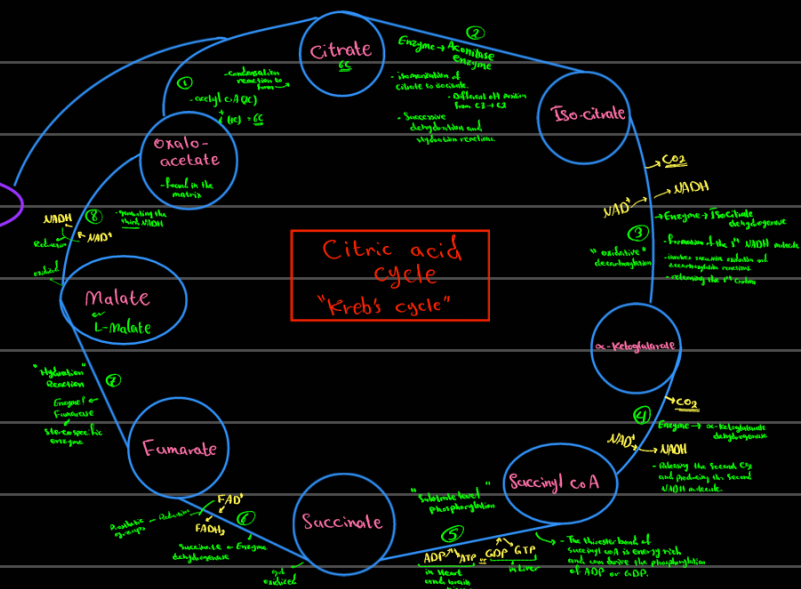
Citric acid cycle
"Kreb's cycle"

Citrate
6C

② Enzyme → Aconitase enzyme

- isomerization of citrate to isocitrate
- different OH position from C3 → C2
- successive dehydration and hydration reactions

Iso-citrate

$CO_2$
NADH
$NAD^+$
③
"oxidative" decarboxylation
- Enzyme → Isocitrate dehydrogenase
- Formation of the 1st NADH molecule
- involves successive oxidation and decarboxylation reactions
- releasing the 1st carbon

α-Ketoglutarate

$CO_2$
④
$NAD^+$
NADH
- Enzyme → α-ketoglutarate dehydrogenase
- Releasing the second $CO_2$ and producing the second NADH molecule.

Succinyl coA

"Substrate level" phosphorylation
- The thioester bond of succinyl coA is energy rich and can drive the phosphorylation of ADP or GDP.

⑤
ADP ATP
GDP GTP
in heart and brain
in liver

Succinate

⑥
$FAD^+$
$FADH_2$
Succinate → Enzyme dehydrogenase
Oxidation → Reduction
-get oxidized

Fumarate

⑦
"Hydration Reaction"
Enzyme: Fumarase
Stereospecific enzyme

Malate
or
L-Malate

⑧
NADH
$NAD^+$
Reduction
oxidized
- generating the third NADH

Oxalo-acetate
- found in the matrix

①
- condensation reaction to form
- acetyl coA (2C)
+ (4C) → 6C